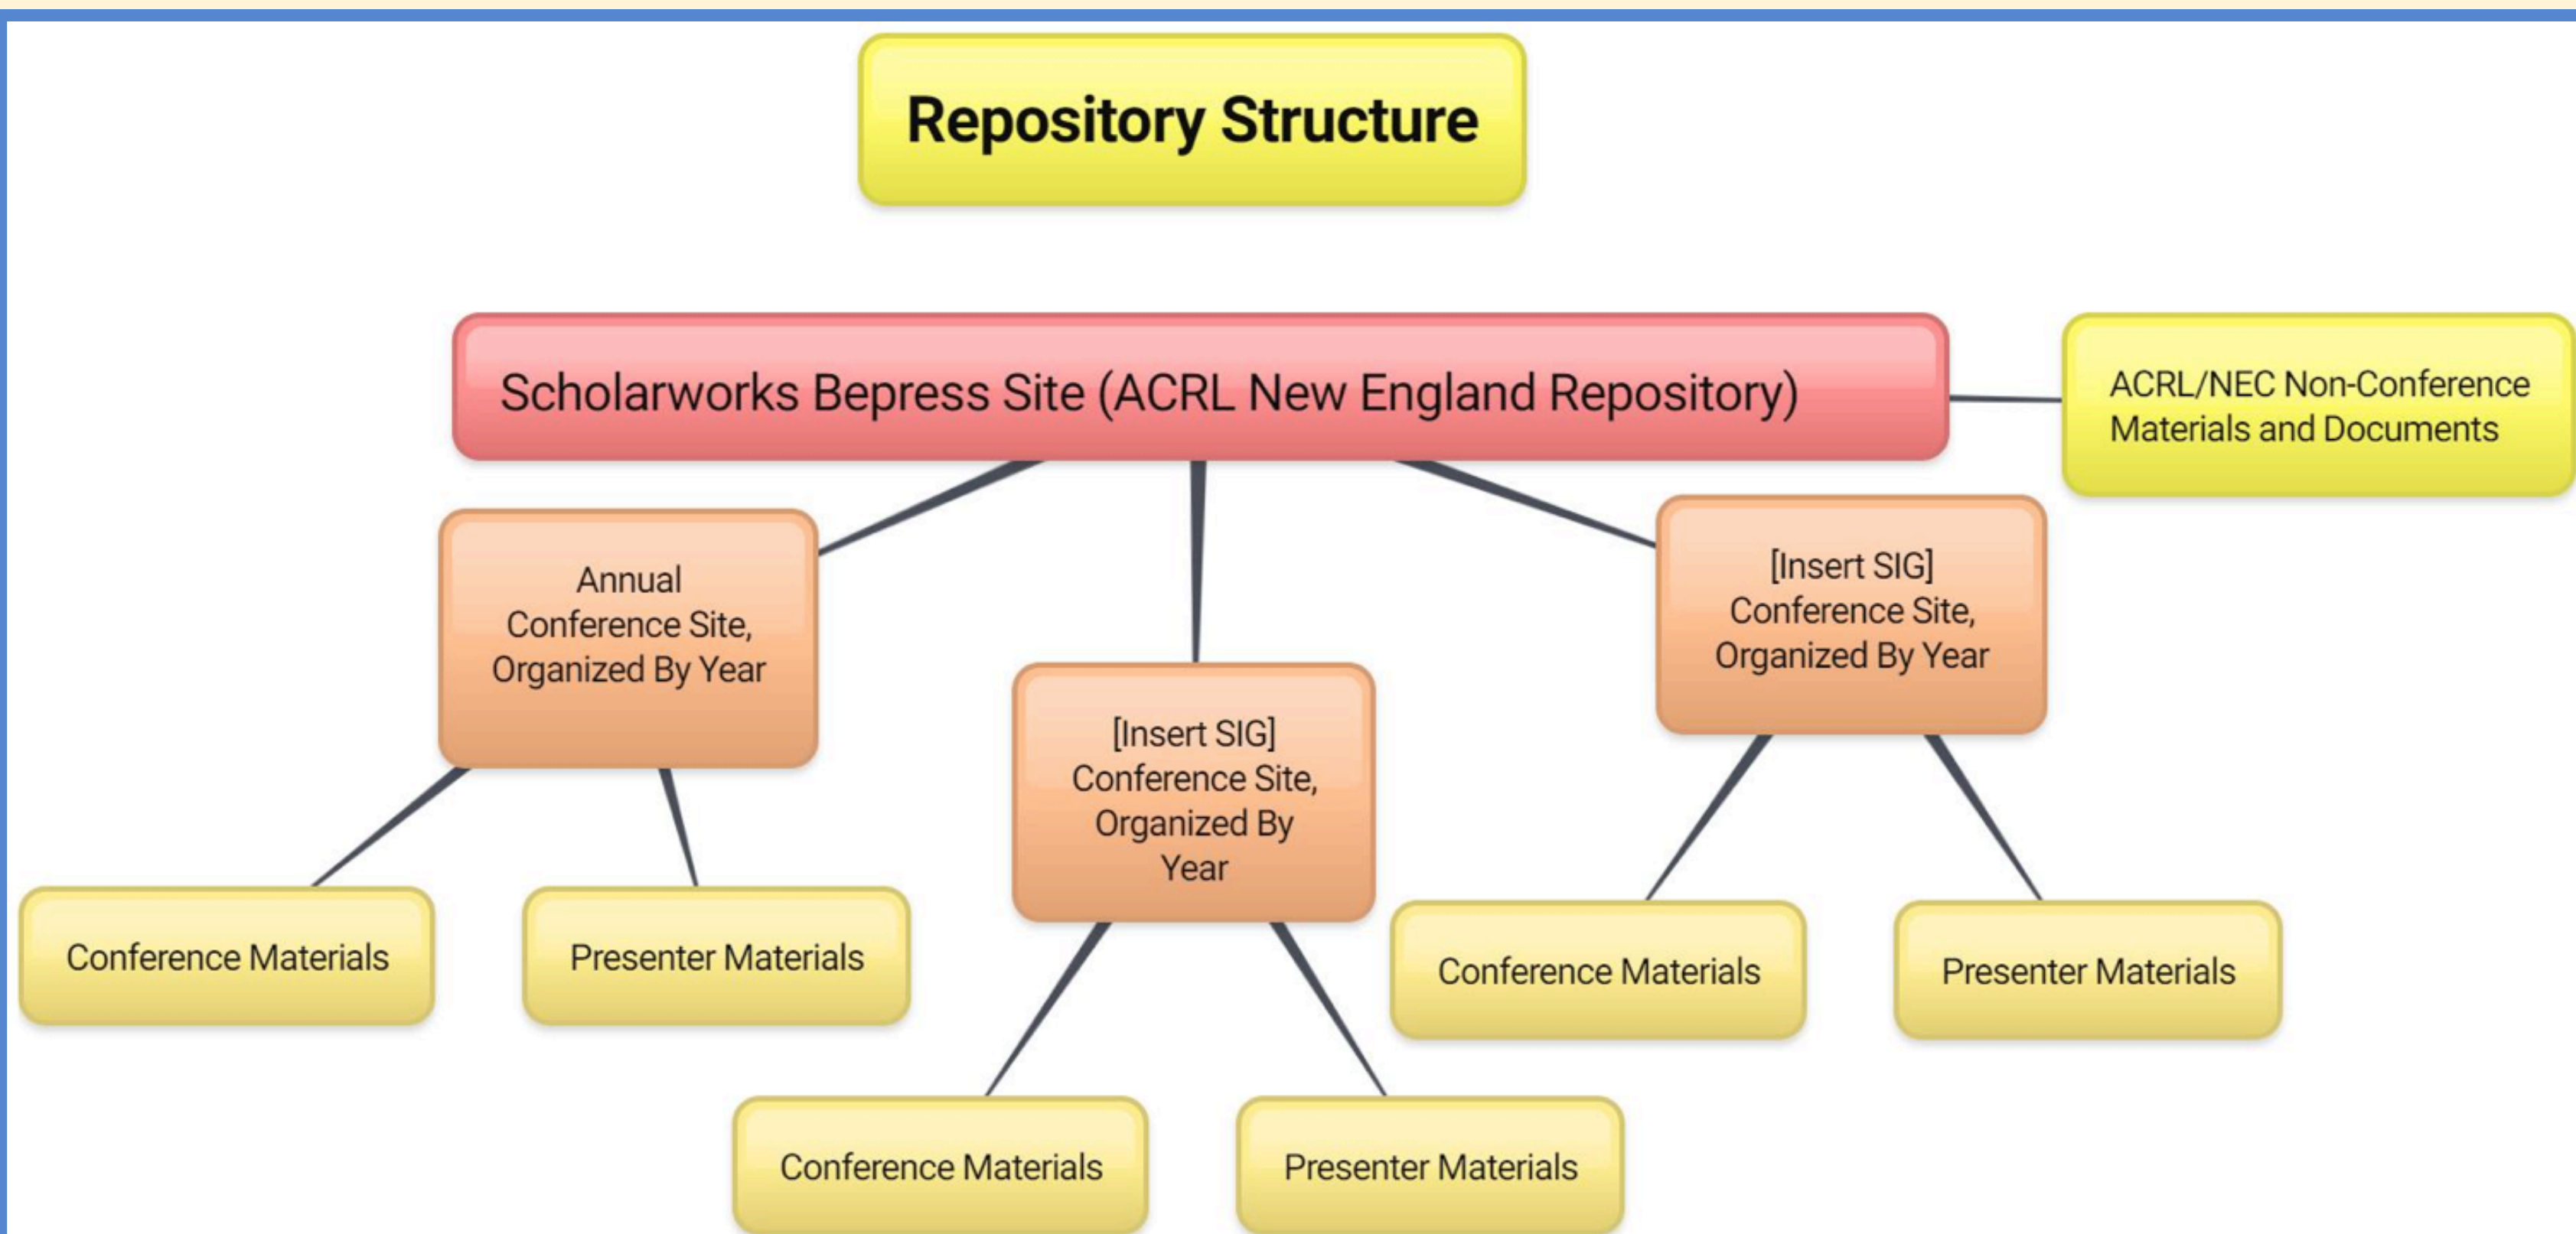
Repository Structure

Scholarworks Bepress Site (ACRL New England Repository)

ACRL/NEC Non-Conference Materials and Documents

Annual Conference Site, Organized By Year

[Insert SIG] Conference Site, Organized By Year

[Insert SIG] Conference Site, Organized By Year

Conference Materials

Presenter Materials

Conference Materials

Presenter Materials

Conference Materials

Presenter Materials